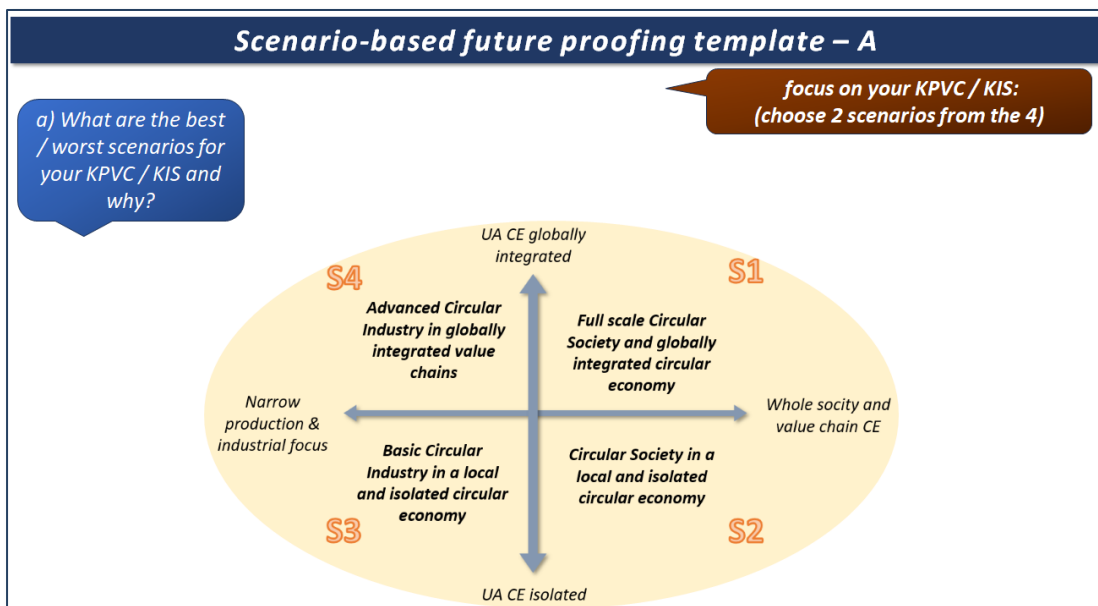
Scenario-based future proofing template – A

focus on your KPVC / KIS: (choose 2 scenarios from the 4)

a) What are the best / worst scenarios for your KPVC / KIS and why?

UA CE globally integrated

S4

Advanced Circular Industry in globally integrated value chains

S1

Full scale Circular Society and globally integrated circular economy

Narrow production & industrial focus

Whole socity and value chain CE

Basic Circular Industry in a local and isolated circular economy

Circular Society in a local and isolated circular economy

S3

S2

UA CE isolated